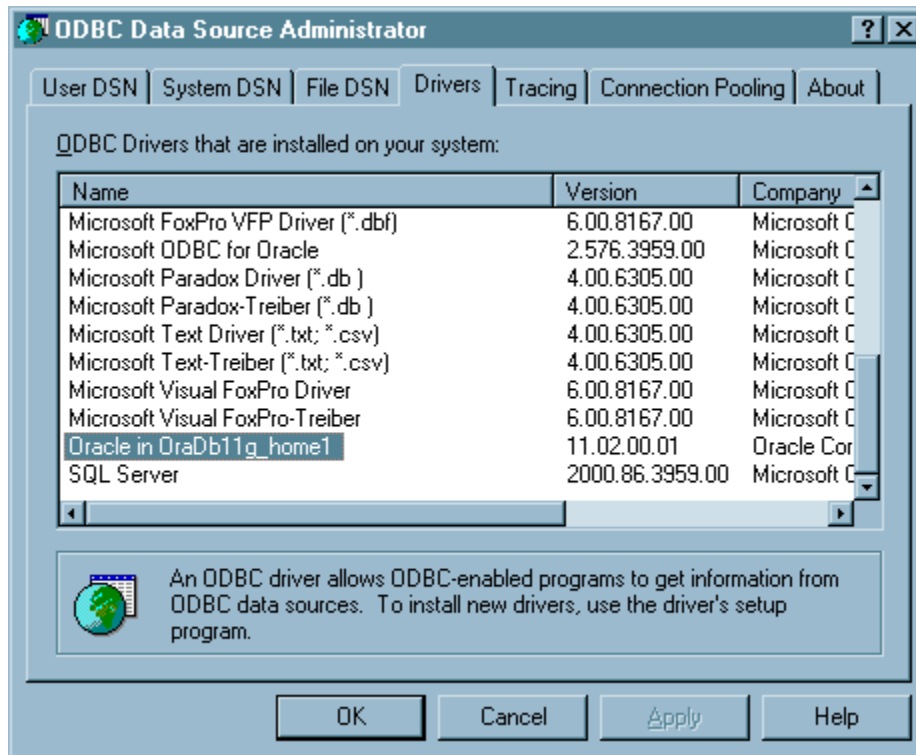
ODBC Data Source Administrator

?

User DSN | System DSN | File DSN | Drivers | Tracing | Connection Pooling | About

ODBC Drivers that are installed on your system:

| Name | Version | Company |
|---|---|---|
| Microsoft FoxPro VFP Driver (*.dbf) | 6.00.8167.00 | Microsoft C |
| Microsoft ODBC for Oracle | 2.576.3959.00 | Microsoft C |
| Microsoft Paradox Driver (*.db ) | 4.00.6305.00 | Microsoft C |
| Microsoft Paradox-Treiber (*.db ) | 4.00.6305.00 | Microsoft C |
| Microsoft Text Driver (*.txt; *.csv) | 4.00.6305.00 | Microsoft C |
| Microsoft Text-Treiber (*.txt; *.csv) | 4.00.6305.00 | Microsoft C |
| Microsoft Visual FoxPro Driver | 6.00.8167.00 | Microsoft C |
| Microsoft Visual FoxPro-Treiber | 6.00.8167.00 | Microsoft C |
| Oracle in OraDb11g_home1 | 11.02.00.01 | Oracle Cor |
| SQL Server | 2000.86.3959.00 | Microsoft C |

An ODBC driver allows ODBC-enabled programs to get information from ODBC data sources. To install new drivers, use the driver's setup program.

OK | Cancel | Apply | Help